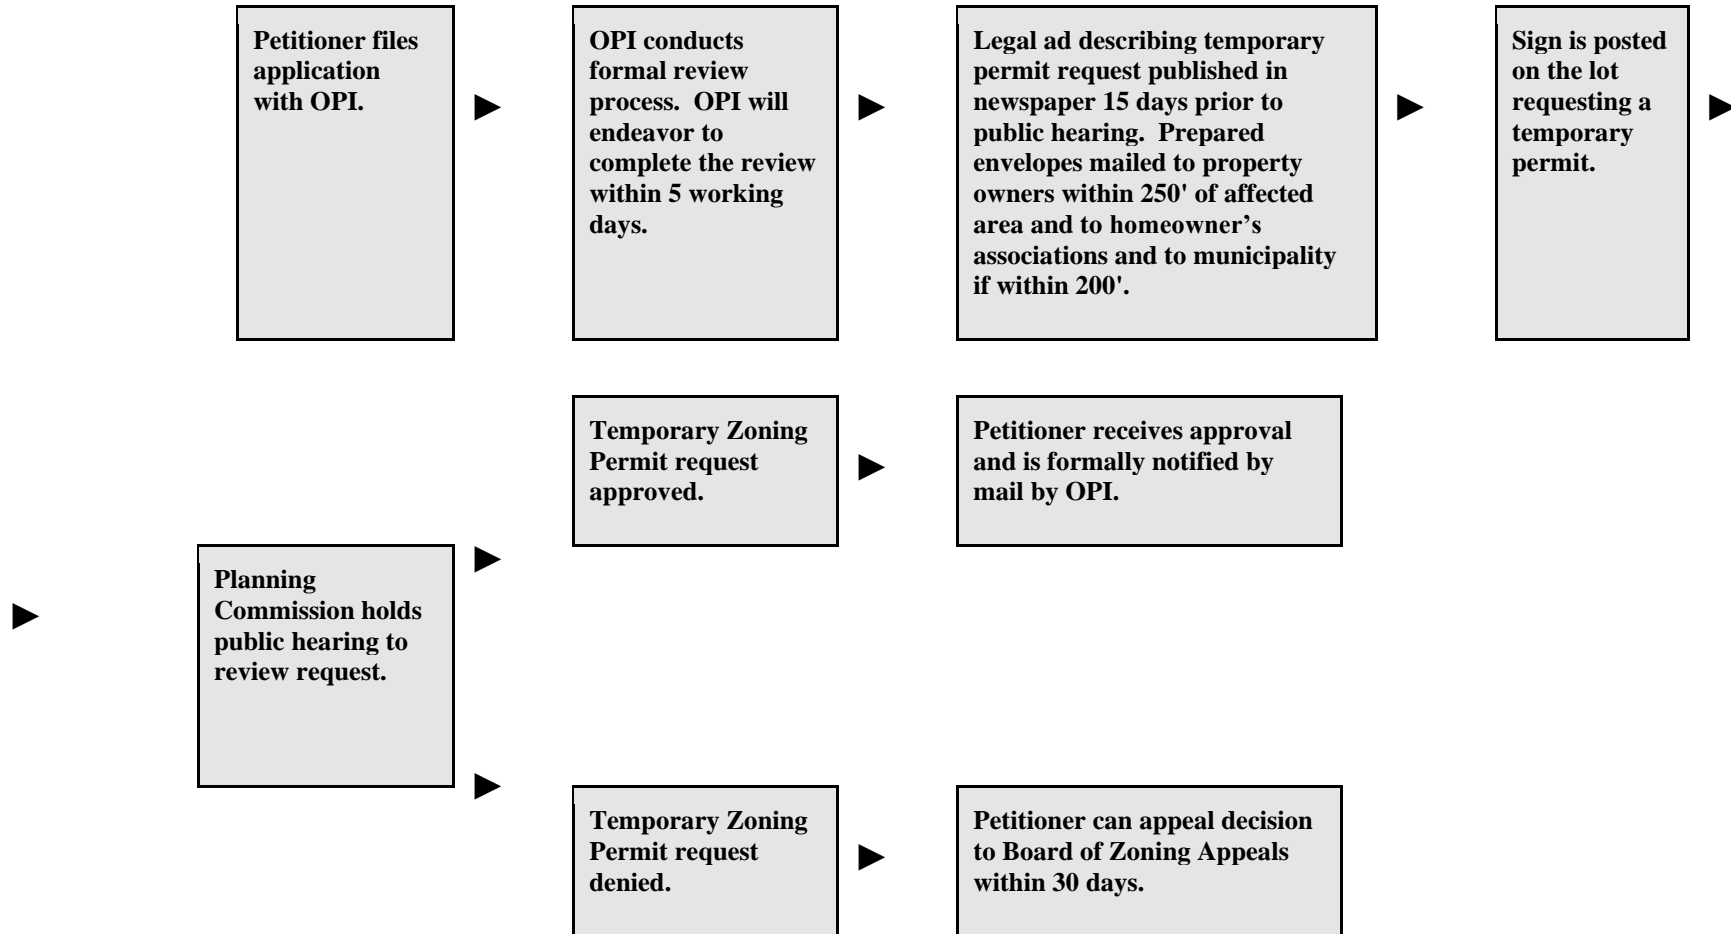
Petitioner files application with OPI.

OPI conducts formal review process. OPI will endeavor to complete the review within 5 working days.

Legal ad describing temporary permit request published in newspaper 15 days prior to public hearing. Prepared envelopes mailed to property owners within 250' of affected area and to homeowner's associations and to municipality if within 200'.

Sign is posted on the lot requesting a temporary permit.

Planning Commission holds public hearing to review request.

Temporary Zoning Permit request approved.

Petitioner receives approval and is formally notified by mail by OPI.

Temporary Zoning Permit request denied.

Petitioner can appeal decision to Board of Zoning Appeals within 30 days.